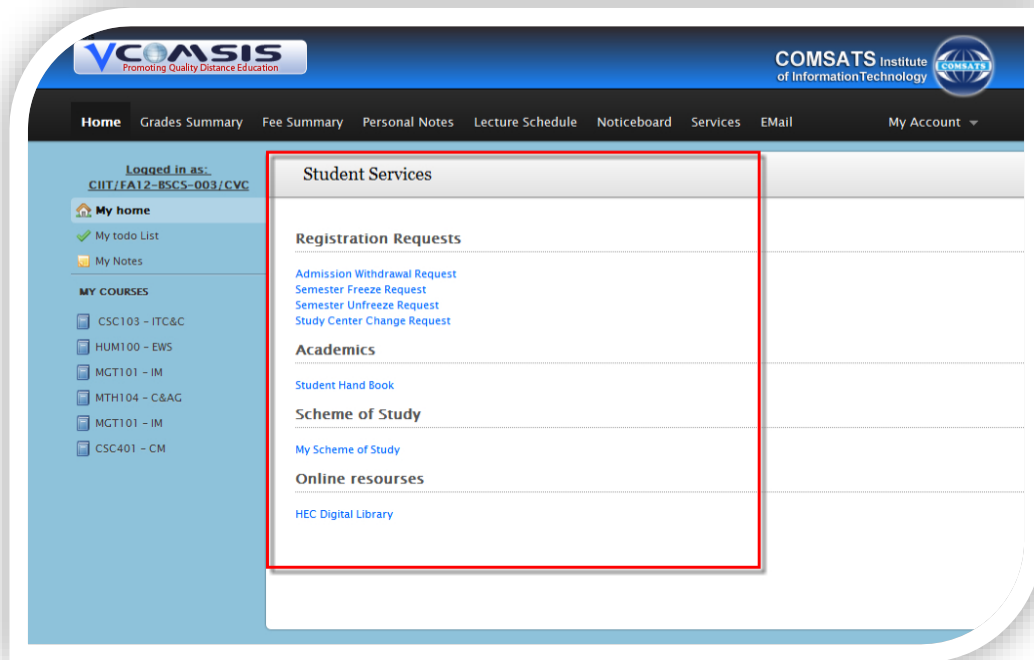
VCOMSIS
Promoting Quality Distance Education

COMSATS Institute of InformationTechnology
COMSATS

Home Grades Summary Fee Summary Personal Notes Lecture Schedule Noticeboard Services EMail My Account

Logged in as:
CIIT/FA12-BSCS-003/CVC

My home
My todo List
My Notes

MY COURSES

CSC103 - ITC&C
HUM100 - EWS
MGT101 - IM
MTH104 - C&AG
MGT101 - IM
CSC401 - CM

Student Services

Registration Requests

Admission Withdrawal Request
Semester Freeze Request
Semester Unfreeze Request
Study Center Change Request

Academics

Student Hand Book

Scheme of Study

My Scheme of Study

Online resourses

HEC Digital Library